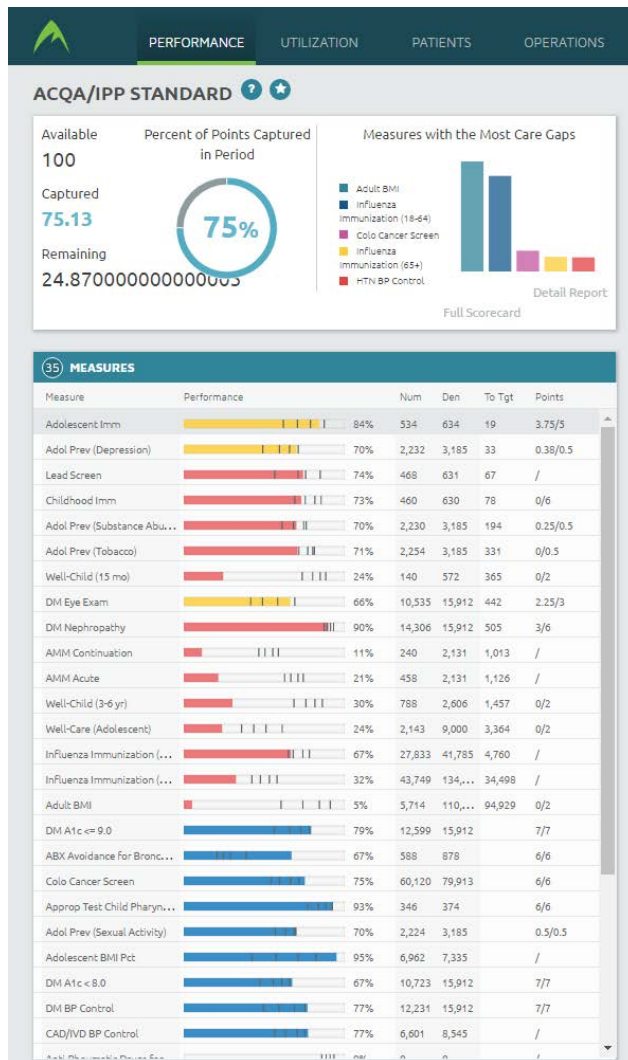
PERFORMANCE UTILIZATION PATIENTS OPERATIONS

ACQA/IPP STANDARD

Available
100

Captured
75.13

Remaining
24.870000000000003

Percent of Points Captured in Period

75%

Measures with the Most Care Gaps

Adult BMI
Influenza Immunization (18-64)
Colo Cancer Screen
Influenza Immunization (65+)
HTN BP Control

Detail Report

Full Scorecard

35 MEASURES

| Measure | Performance | Num | Den | To Tgt | Points |
|---|---|---|---|---|---|
| Adolescent Imm | 84% | 534 | 634 | 19 | 3.75/5 |
| Adol Prev (Depression) | 70% | 2,232 | 3,185 | 33 | 0.38/0.5 |
| Lead Screen | 74% | 468 | 631 | 67 | / |
| Childhood Imm | 73% | 460 | 630 | 78 | 0/6 |
| Adol Prev (Substance Abu... | 70% | 2,230 | 3,185 | 194 | 0.25/0.5 |
| Adol Prev (Tobacco) | 71% | 2,254 | 3,185 | 331 | 0/0.5 |
| Well-Child (15 mo) | 24% | 140 | 572 | 365 | 0/2 |
| DM Eye Exam | 66% | 10,535 | 15,912 | 442 | 2.25/3 |
| DM Nephropathy | 90% | 14,306 | 15,912 | 505 | 3/6 |
| AMM Continuation | 11% | 240 | 2,131 | 1,013 | / |
| AMM Acute | 21% | 458 | 2,131 | 1,126 | / |
| Well-Child (3-6 yr) | 30% | 788 | 2,606 | 1,457 | 0/2 |
| Well-Care (Adolescent) | 24% | 2,143 | 9,000 | 3,364 | 0/2 |
| Influenza Immunization (... | 67% | 27,833 | 41,785 | 4,760 | / |
| Influenza Immunization (... | 32% | 43,749 | 134,... | 34,498 | / |
| Adult BMI | 5% | 5,714 | 110,... | 94,929 | 0/2 |
| DM A1c <= 9.0 | 79% | 12,599 | 15,912 | | 7/7 |
| ABX Avoidance for Bronc... | 67% | 588 | 878 | | 6/6 |
| Colo Cancer Screen | 75% | 60,120 | 79,913 | | 6/6 |
| Approp Test Child Pharyn... | 93% | 346 | 374 | | 6/6 |
| Adol Prev (Sexual Activity) | 70% | 2,224 | 3,185 | | 0.5/0.5 |
| Adolescent BMI Pct | 95% | 6,962 | 7,335 | | / |
| DM A1c < 8.0 | 67% | 10,723 | 15,912 | | 7/7 |
| DM BP Control | 77% | 12,231 | 15,912 | | 7/7 |
| CAD/IVD BP Control | 77% | 6,601 | 8,545 | | / |
| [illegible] | 0% | 0 | 0 | | |